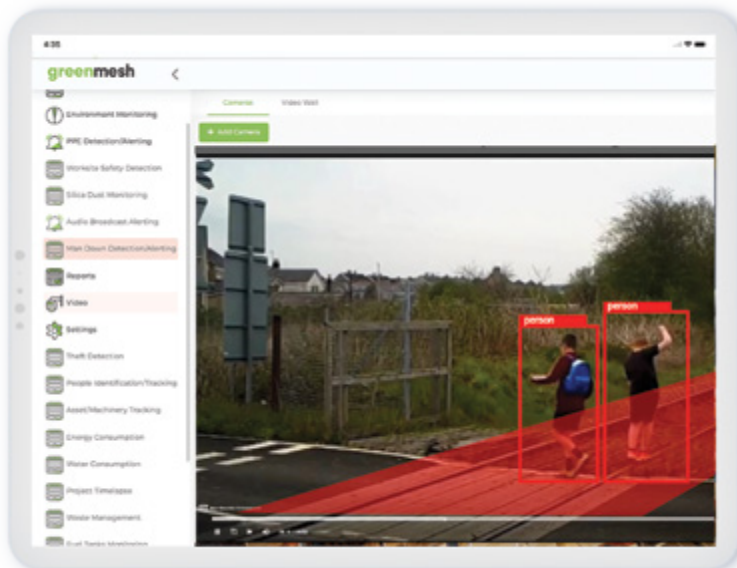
4:35

greenmesh

Environment Monitoring

PPE Detection/Alerting

Worksite Safety Detection

Silica Dust Monitoring

Audio Broadcast Alerting

Man Down Detection/Alerting

Reports

Video

Settings

Theft Detection

People Identification/Tracking

Asset/Machinery Tracking

Energy Consumption

Water Consumption

Project Timelapse

Waste Management

Fuel Tanks Monitoring

Cameras

Video Wall

+ Add Camera

person

person